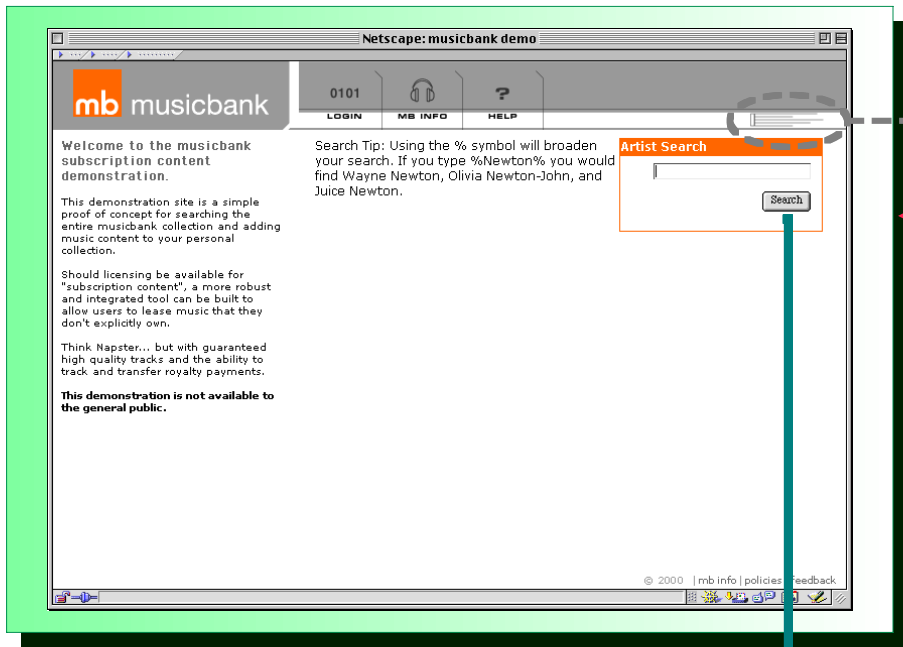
Netscape: musicbank demo

mb musicbank

0101
LOGIN

MB INFO

?
HELP

Welcome to the musicbank subscription content demonstration.

This demonstration site is a simple proof of concept for searching the entire musicbank collection and adding music content to your personal collection.

Should licensing be available for "subscription content", a more robust and integrated tool can be built to allow users to lease music that they don't explicitly own.

Think Napster... but with guaranteed high quality tracks and the ability to track and transfer royalty payments.

**This demonstration is not available to the general public.**

Search Tip: Using the % symbol will broaden your search. If you type %Newton% you would find Wayne Newton, Olivia Newton-John, and Juice Newton.

Artist Search

Search

© 2000 | mb info | policies | feedback